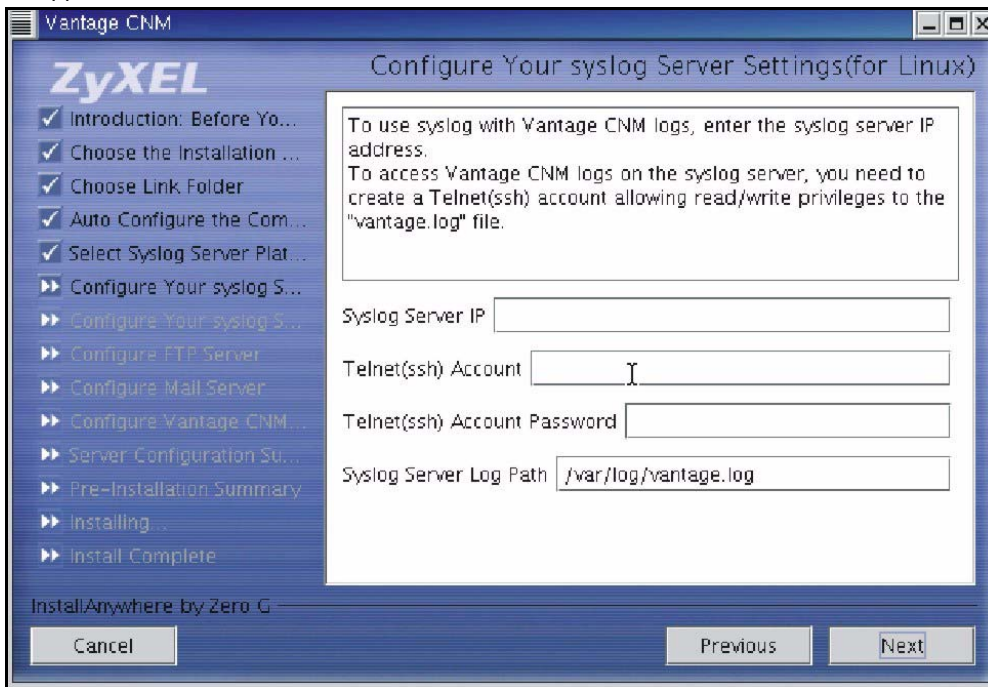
Vantage CNM

ZyXEL

Configure Your syslog Server Settings(for Linux)

Introduction: Before Yo...
Choose the Installation ...
Choose Link Folder
Auto Configure the Com...
Select Syslog Server Plat...
Configure Your syslog S...
Configure Your syslog S...
Configure FTP Server
Configure Mail Server
Configure Vantage CNM...
Server Configuration Su...
Pre-Installation Summary
Installing...
Install Complete

To use syslog with Vantage CNM logs, enter the syslog server IP address.
To access Vantage CNM logs on the syslog server, you need to create a Telnet(ssh) account allowing read/write privileges to the "vantage.log" file.

Syslog Server IP

Telnet(ssh) Account

Telnet(ssh) Account Password

Syslog Server Log Path /var/log/vantage.log

InstallAnywhere by Zero G

Cancel

Previous

Next